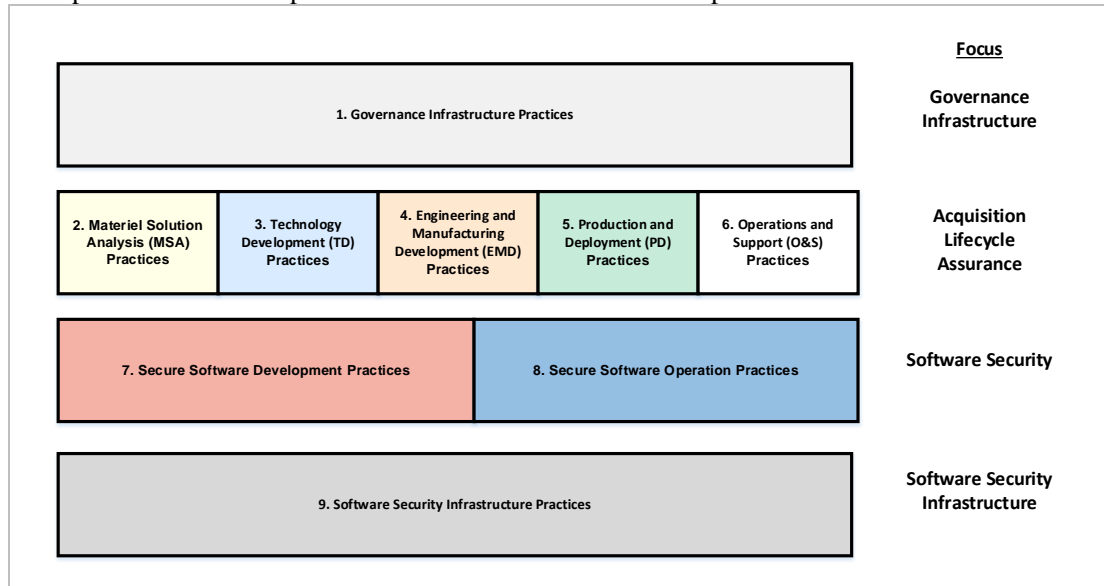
Focus

1. Governance Infrastructure Practices

Governance Infrastructure

2. Materiel Solution Analysis (MSA) Practices

3. Technology Development (TD) Practices

4. Engineering and Manufacturing Development (EMD) Practices

5. Production and Deployment (PD) Practices

6. Operations and Support (O&S) Practices

Acquisition Lifecycle Assurance

7. Secure Software Development Practices

8. Secure Software Operation Practices

Software Security

9. Software Security Infrastructure Practices

Software Security Infrastructure